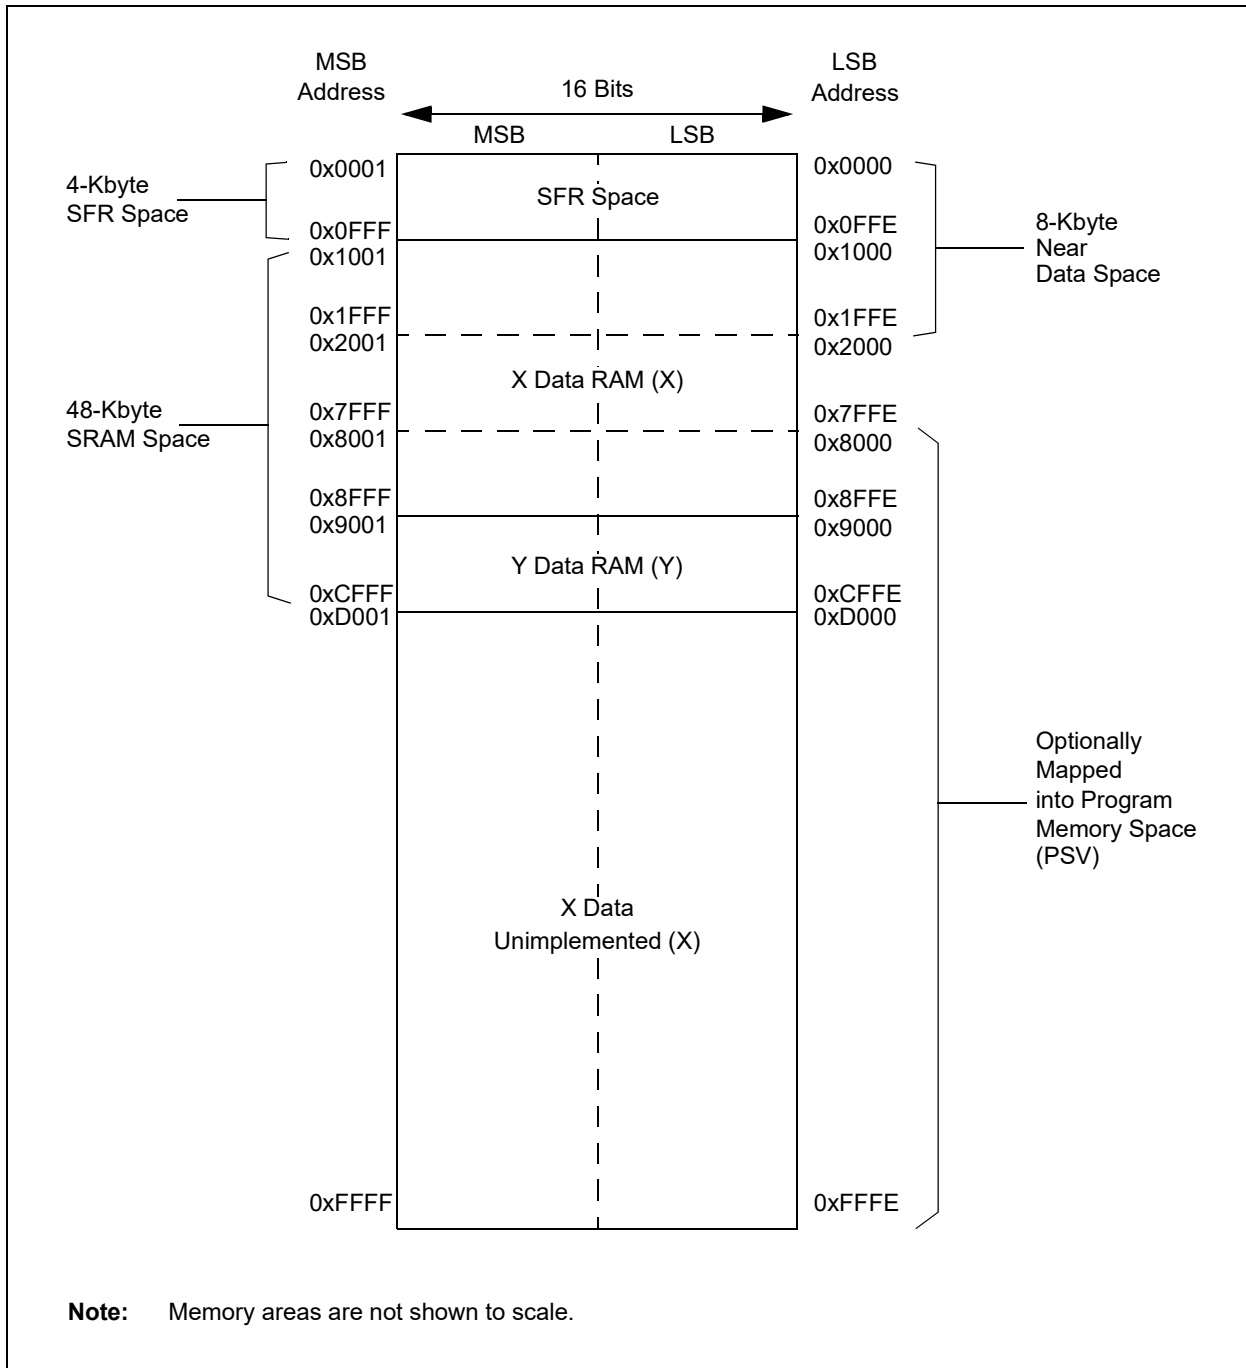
MSB Address

16 Bits

LSB Address

MSB

LSB

4-Kbyte SFR Space

0x0001

SFR Space

0x0000

0x0FFF

0x0FFE

8-Kbyte Near Data Space

0x1001

0x1000

0x1FFF

0x1FFE

0x2001

0x2000

X Data RAM (X)

48-Kbyte SRAM Space

0x7FFF

0x7FFE

0x8001

0x8000

0x8FFF

0x8FFE

0x9001

0x9000

Y Data RAM (Y)

0xCFFF

0xCFFE

0xD001

0xD000

Optionally Mapped into Program Memory Space (PSV)

X Data Unimplemented (X)

0xFFFF

0xFFFE

**Note:** Memory areas are not shown to scale.